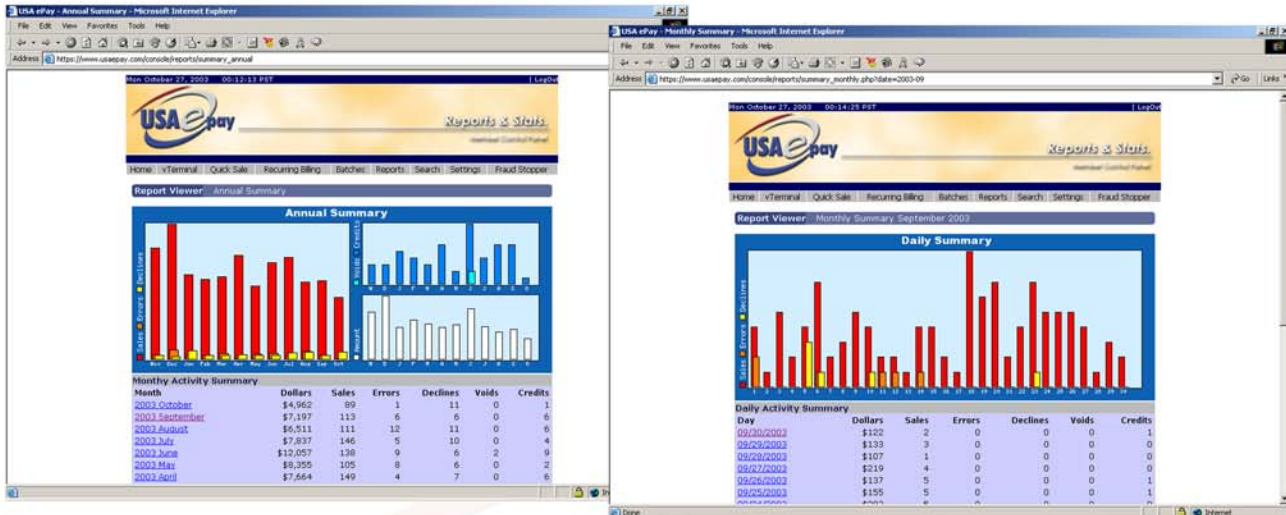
USA ePay - Annual Summary - Microsoft Internet Explorer

File Edit View Favorites Tools Help

Address https://www.usaepay.com/console/reports/summary_annual

Mon October 27, 2003 00:12:13 PST

LogOut

USA epay

Reports & Stats.

Home vTerminal Quick Sale Recurring Billing Batches Reports Search Settings Fraud Stopper

Report Viewer Annual Summary

Annual Summary

Sales Errors Declines

Voids Credits

Amount

Monthy Activity Summary

| Month | Dollars | Sales | Errors | Declines | Voids | Credits |
|---|---|---|---|---|---|---|
| 2003 October | $4,962 | 89 | 1 | 11 | 0 | 1 |
| 2003 September | $7,197 | 113 | 6 | 6 | 0 | 6 |
| 2003 August | $6,511 | 111 | 12 | 11 | 0 | 6 |
| 2003 July | $7,837 | 146 | 5 | 10 | 0 | 4 |
| 2003 June | $12,057 | 138 | 9 | 6 | 2 | 9 |
| 2003 May | $8,355 | 105 | 8 | 6 | 0 | 2 |
| 2003 April | $7,664 | 149 | 4 | 7 | 0 | 6 |

USA ePay - Monthly Summary - Microsoft Internet Explorer

File Edit View Favorites Tools Help

Address https://www.usaepay.com/console/reports/summary_monthly.php?date=2003-09

Go Links

Mon October 27, 2003 00:14:25 PST

LogOut

USA epay

Reports & Stats.

Home vTerminal Quick Sale Recurring Billing Batches Reports Search Settings Fraud Stopper

Report Viewer Monthly Summary September 2003

Daily Summary

Sales Errors Declines

Daily Activity Summary

| Day | Dollars | Sales | Errors | Declines | Voids | Credits |
|---|---|---|---|---|---|---|
| 09/30/2003 | $122 | 2 | 0 | 0 | 0 | 1 |
| 09/29/2003 | $133 | 3 | 0 | 0 | 0 | 0 |
| 09/28/2003 | $107 | 1 | 0 | 0 | 0 | 0 |
| 09/27/2003 | $219 | 4 | 0 | 0 | 0 | 0 |
| 09/26/2003 | $137 | 5 | 0 | 0 | 0 | 1 |
| 09/25/2003 | $155 | 5 | 0 | 0 | 0 | 1 |

Done

Internet